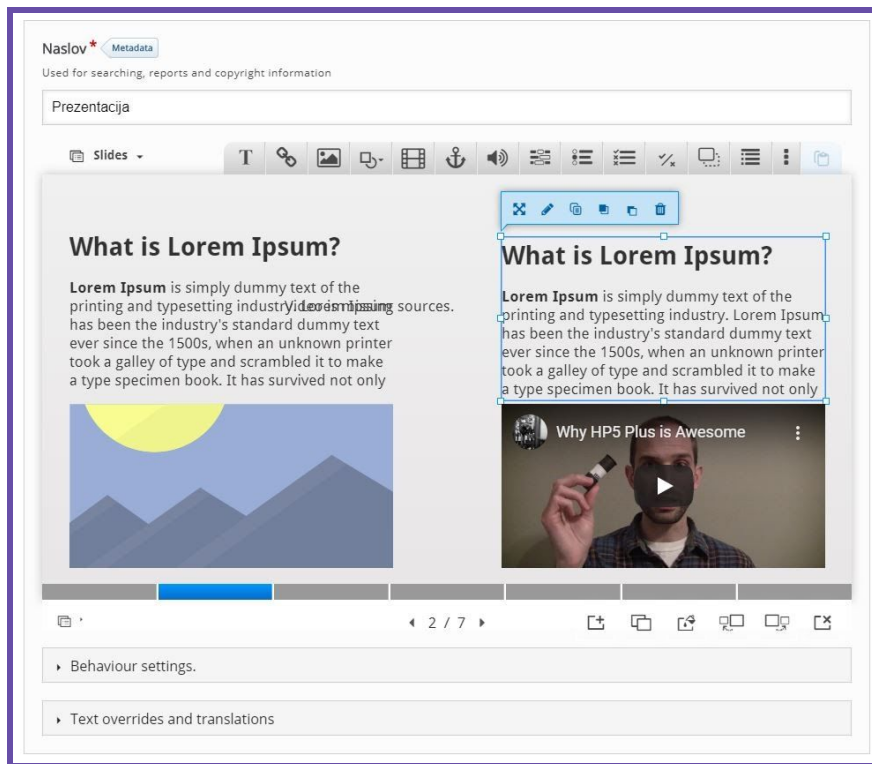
Naslov* Metadata

Used for searching, reports and copyright information

Prezentacija

Slides

What is Lorem Ipsum?

Lorem Ipsum is simply dummy text of the printing and typesetting industry. Video is missing sources. has been the industry's standard dummy text ever since the 1500s, when an unknown printer took a galley of type and scrambled it to make a type specimen book. It has survived not only

What is Lorem Ipsum?

Lorem Ipsum is simply dummy text of the printing and typesetting industry. Lorem Ipsum has been the industry's standard dummy text ever since the 1500s, when an unknown printer took a galley of type and scrambled it to make a type specimen book. It has survived not only

Why HP5 Plus is Awesome

2 / 7

Behaviour settings.

Text overrides and translations